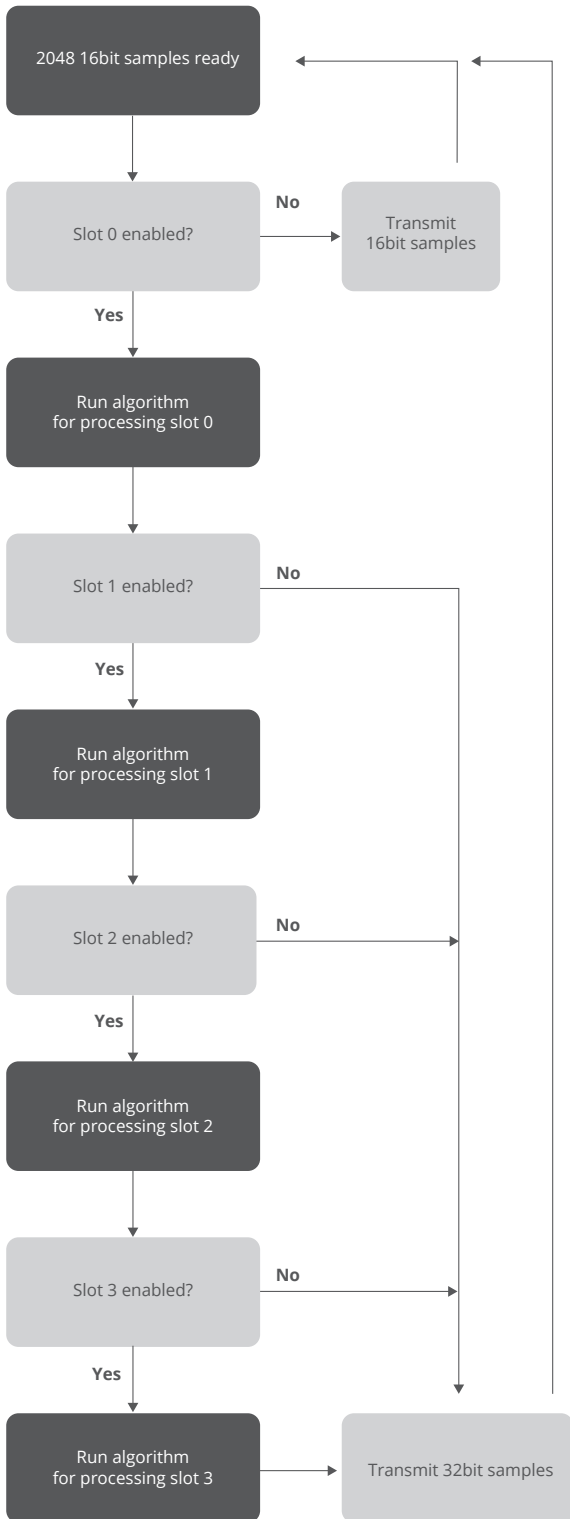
2048 16bit samples ready

Slot 0 enabled?

No

Transmit 16bit samples

Yes

Run algorithm for processing slot 0

Slot 1 enabled?

No

Yes

Run algorithm for processing slot 1

Slot 2 enabled?

No

Yes

Run algorithm for processing slot 2

Slot 3 enabled?

No

Yes

Run algorithm for processing slot 3

Transmit 32bit samples